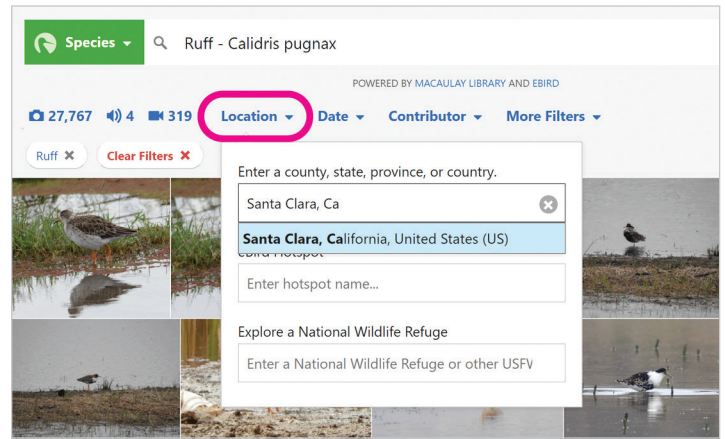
Species ▾ Ruff - Calidris pugnax

POWERED BY MACAULAY LIBRARY AND EBIRD

27,767 4 319 Location ▾ Date ▾ Contributor ▾ More Filters ▾

Ruff ✖ Clear Filters ✖

Enter a county, state, province, or country.

Santa Clara, Ca

Santa Clara, California, United States (US)

eBird Hotspot

Enter hotspot name...

Explore a National Wildlife Refuge

Enter a National Wildlife Refuge or other USFV